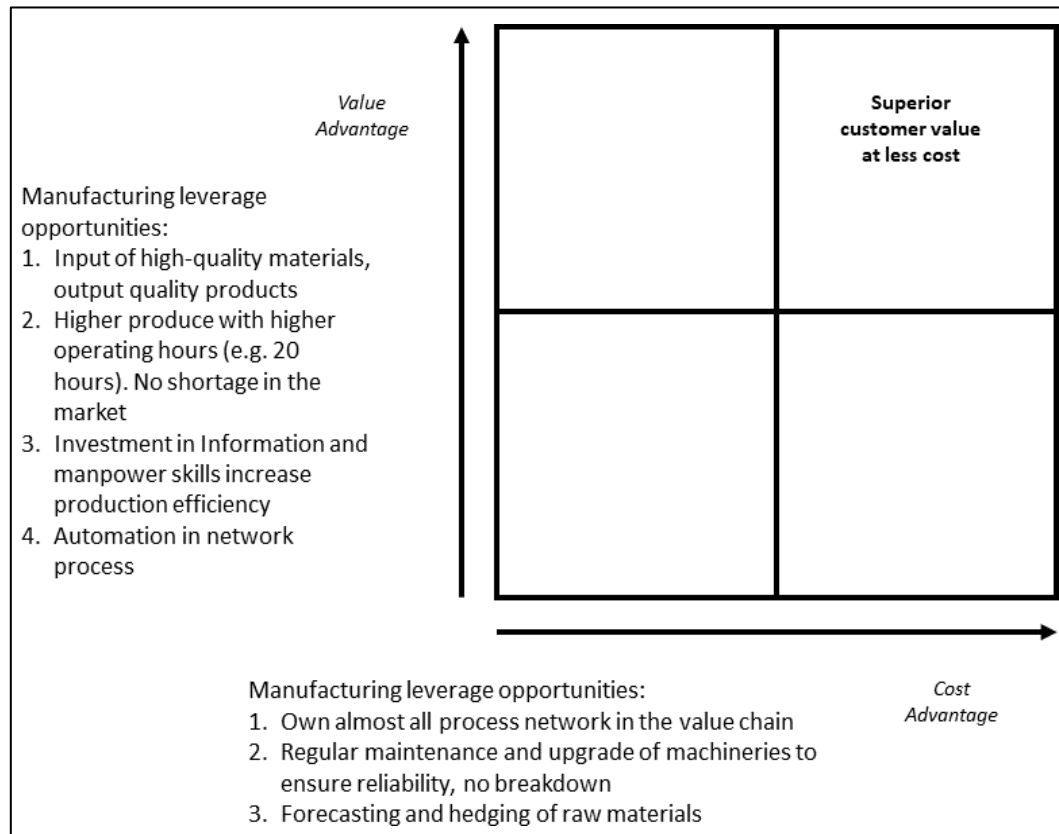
Value Advantage

Superior customer value at less cost

Manufacturing leverage opportunities:
1. Input of high-quality materials, output quality products
2. Higher produce with higher operating hours (e.g. 20 hours). No shortage in the market
3. Investment in Information and manpower skills increase production efficiency
4. Automation in network process

Manufacturing leverage opportunities:
1. Own almost all process network in the value chain
2. Regular maintenance and upgrade of machineries to ensure reliability, no breakdown
3. Forecasting and hedging of raw materials

Cost Advantage